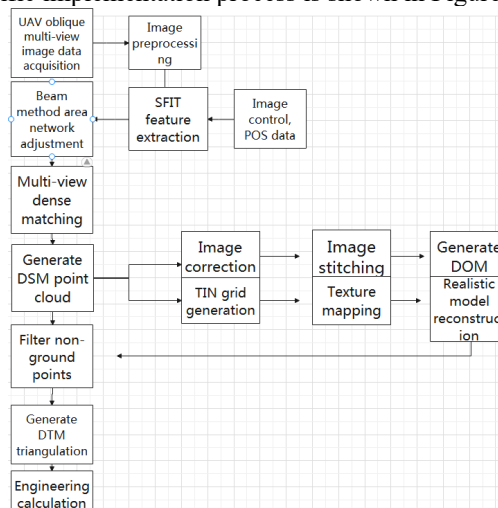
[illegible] implementation process is shown in Figure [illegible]

UAV oblique multi-view image data acquisition

Image preprocessing

Beam method area network adjustment

SFIT feature extraction

Image control, POS data

Multi-view dense matching

Generate DSM point cloud

Image correction

TIN grid generation

Image stitching

Texture mapping

Generate DOM

Realistic model reconstruction

Filter non-ground points

Generate DTM triangulation

Engineering calculation